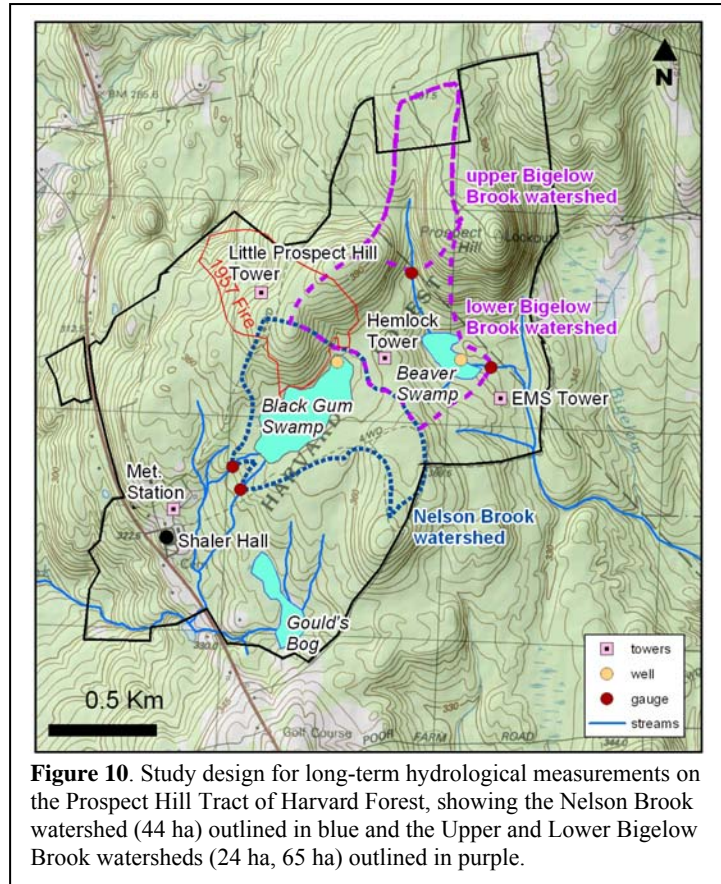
N

upper Bigelow Brook watershed

Prospect Hill

Lookout

Little Prospect Hill Tower

1957 Fire

Hemlock Tower

lower Bigelow Brook watershed

Beaver Swamp

EMS Tower

Black Gum Swamp

HARVARD

Met. Station

Shaler Hall

Nelson Brook watershed

Gould's Bog

towers

well

gauge

streams

0.5 Km

Golf Course

POOR FARM ROAD

**Figure 10**. Study design for long-term hydrological measurements on the Prospect Hill Tract of Harvard Forest, showing the Nelson Brook watershed (44 ha) outlined in blue and the Upper and Lower Bigelow Brook watersheds (24 ha, 65 ha) outlined in purple.